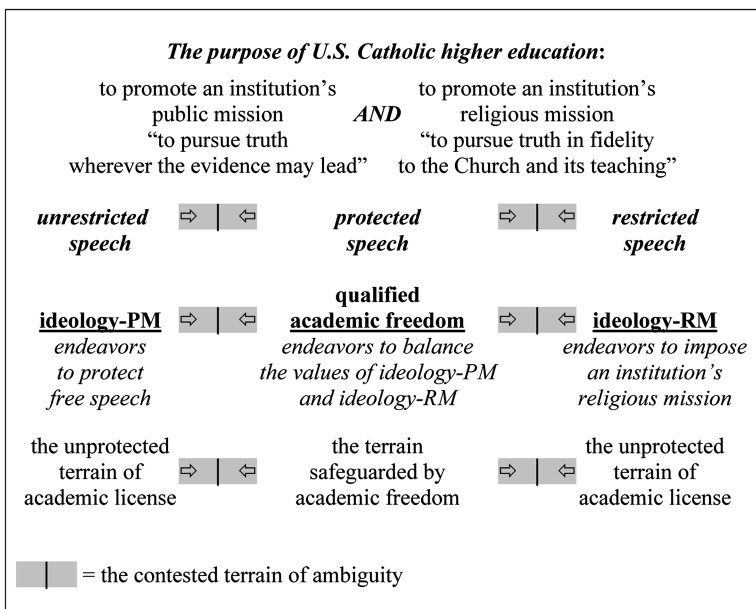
The purpose of U.S. Catholic higher education:

to promote an institution's public mission "to pursue truth wherever the evidence may lead"

AND

to promote an institution's religious mission "to pursue truth in fidelity to the Church and its teaching"

unrestricted speech ⇨ | ⇦ protected speech ⇨ | ⇦ restricted speech

ideology-PM endeavors to protect free speech ⇨ | ⇦ qualified academic freedom endeavors to balance the values of ideology-PM and ideology-RM ⇨ | ⇦ ideology-RM endeavors to impose an institution's religious mission

the unprotected terrain of academic license ⇨ | ⇦ the terrain safeguarded by academic freedom ⇨ | ⇦ the unprotected terrain of academic license

| = the contested terrain of ambiguity